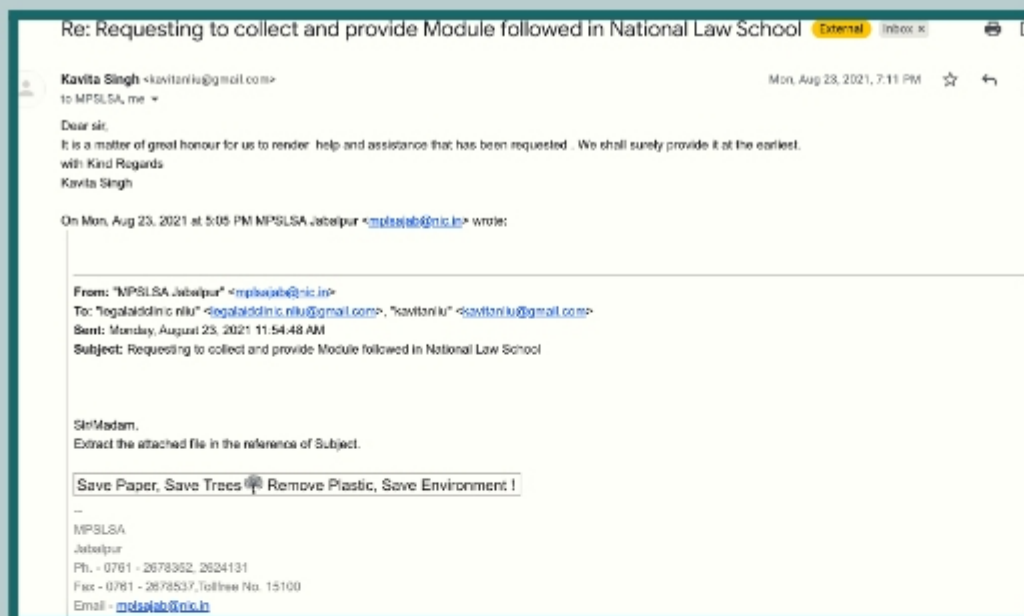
Re: Requesting to collect and provide Module followed in National Law School External Inbox ×

Kavita Singh <kavitanlu@gmail.com>
to MPSLSA, me

Mon, Aug 23, 2021, 7:11 PM

Dear sir,
It is a matter of great honour for us to render help and assistance that has been requested . We shall surely provide it at the earliest.
with Kind Regards
Kavita Singh

On Mon, Aug 23, 2021 at 5:05 PM MPSLSA Jabalpur <mplsajab@nic.in> wrote:

From: "MPSLSA Jabalpur" <mplsajab@nic.in>
To: "legalaidclinic nlu" <legalaidclinic.nlu@gmail.com>, "kavitanlu" <kavitanlu@gmail.com>
Sent: Monday, August 23, 2021 11:54:48 AM
Subject: Requesting to collect and provide Module followed in National Law School

Sir/Madam,
Extract the attached file in the reference of Subject.

Save Paper, Save Trees Remove Plastic, Save Environment !

--
MPSLSA
Jabalpur
Ph. - 0761 - 2678352, 2624131
Fax - 0761 - 2678537,Tollfree No. 15100
Email - mplsajab@nic.in